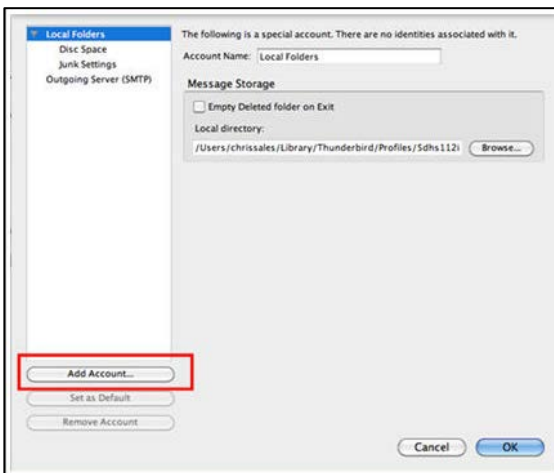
Local Folders
Disc Space
Junk Settings
Outgoing Server (SMTP)

The following is a special account. There are no identities associated with it.

Account Name: Local Folders

Message Storage

Empty Deleted folder on Exit

Local directory:

/Users/chrissales/Library/Thunderbird/Profiles/5dhs112i

Browse...

Add Account...

Set as Default

Remove Account

Cancel

OK